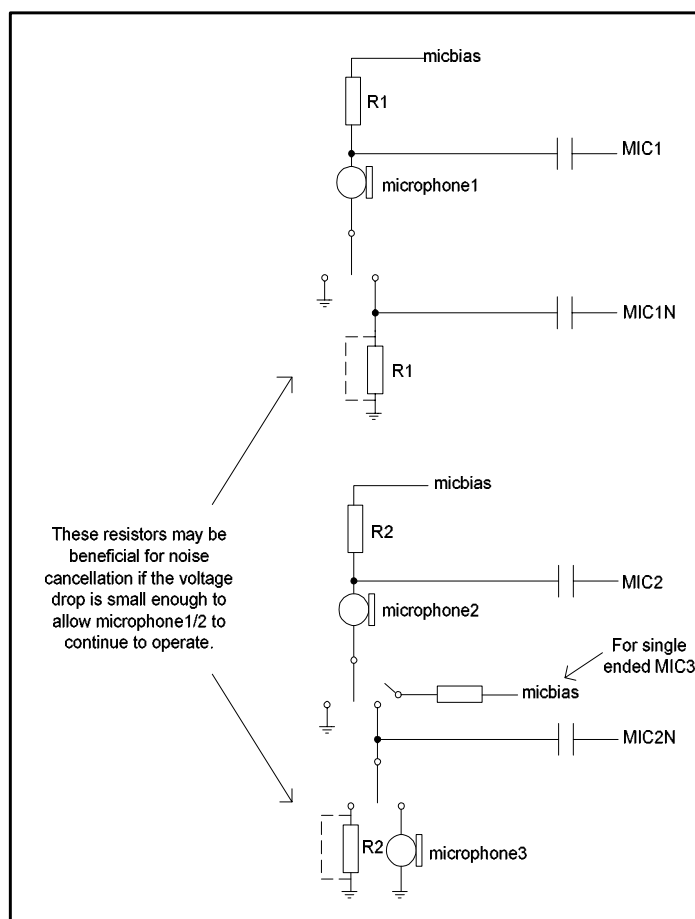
micbias

R1

MIC1

microphone1

MIC1N

R1

micbias

R2

These resistors may be beneficial for noise cancellation if the voltage drop is small enough to allow microphone1/2 to continue to operate.

MIC2

microphone2

For single ended MIC3

micbias

MIC2N

R2

microphone3